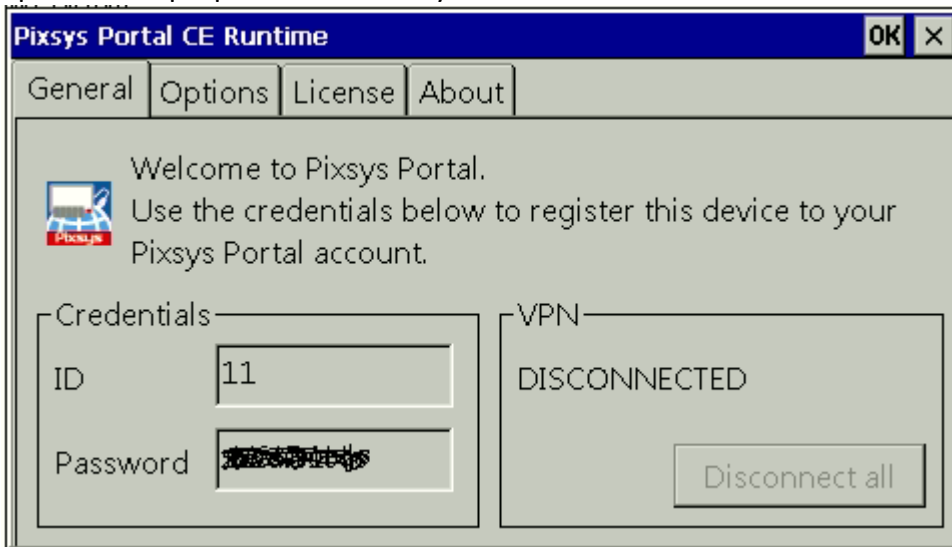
Pixsys Portal CE Runtime

OK ×

General | Options | License | About

Pixsys

Welcome to Pixsys Portal.
Use the credentials below to register this device to your Pixsys Portal account.

Credentials

ID 11

Password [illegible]

VPN

DISCONNECTED

Disconnect all